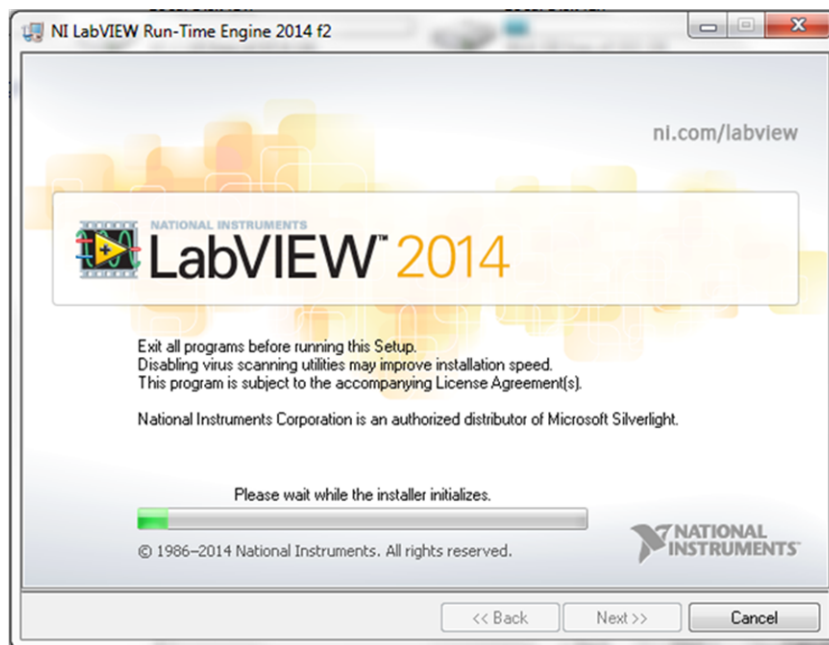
NI LabVIEW Run-Time Engine 2014 f2

ni.com/labview

NATIONAL INSTRUMENTS
LabVIEW™ 2014

Exit all programs before running this Setup.
Disabling virus scanning utilities may improve installation speed.
This program is subject to the accompanying License Agreement(s).

National Instruments Corporation is an authorized distributor of Microsoft Silverlight.

Please wait while the installer initializes.

© 1986–2014 National Instruments. All rights reserved.

NATIONAL INSTRUMENTS™

<< Back
Next >>
Cancel